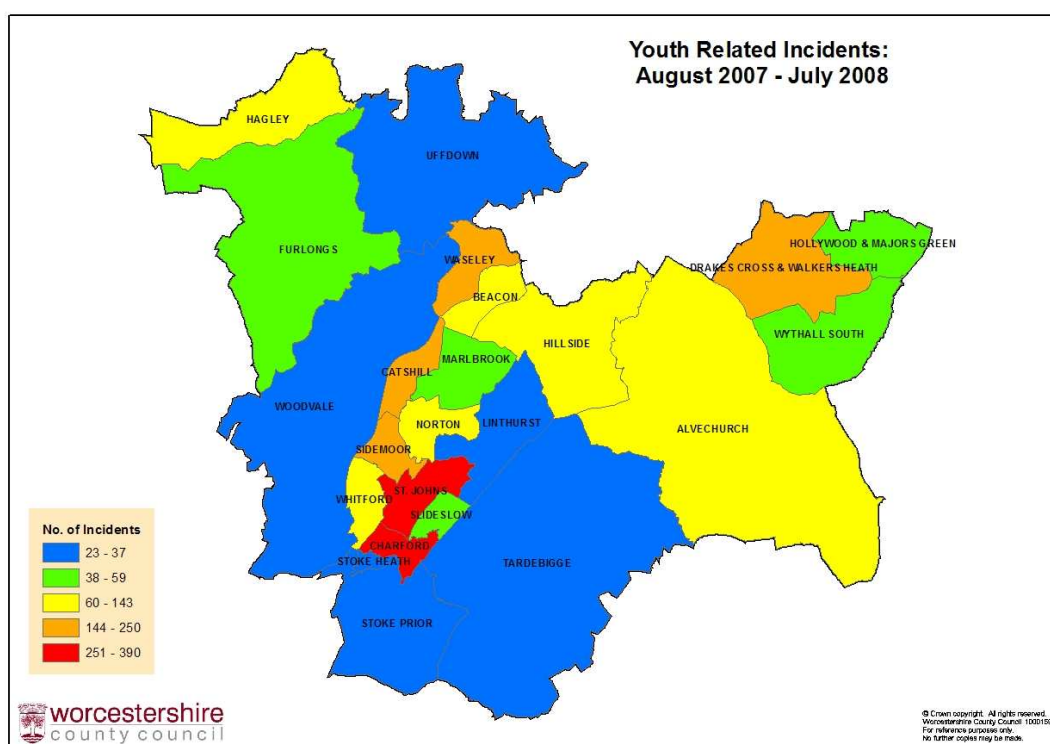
Youth Related Incidents:
August 2007 - July 2008

HAGLEY
UFFDOWN
FURLONGS
WASELEY
BEACON
HOLLYWOOD & MAJORS GREEN
DRAKES CROSS & WALKERS HEATH
WYTHALL SOUTH
HILLSIDE
MARLBROOK
CATSHILL
WOODVALE
NORTON
LINTHURST
ALVECHURCH
SIDEMOOR
WHITFORD
ST. JOHNS
SLIDESLOW
CHARFORD
STOKE HEATH
TARDEBIGGE
STOKE PRIOR

No. of Incidents
23 - 37
38 - 59
60 - 143
144 - 250
251 - 390

worcestershire
county council

© Crown copyright. All rights reserved. Worcestershire County Council 100015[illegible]
For reference purposes only.
No further copies may be made.